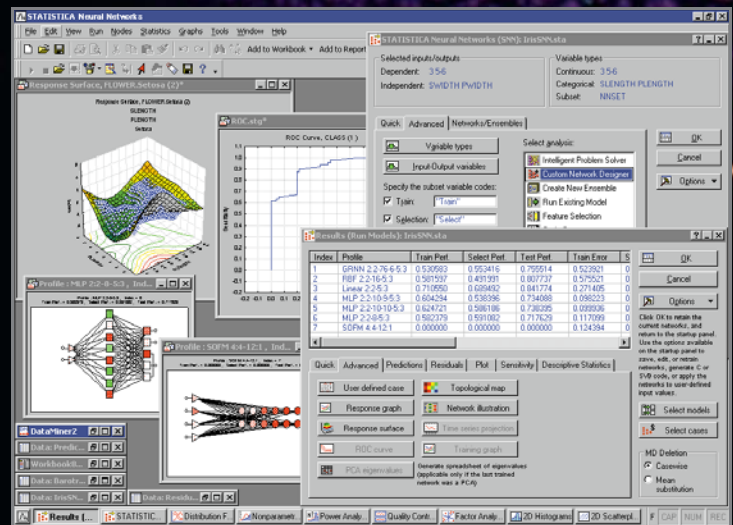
STATISTICA Neural Networks

File Edit View Run Nodes Statistics Graphs Tools Window Help

Add to Workbook ▾ Add to Report

Response Surface, FLOWER.Setosa (2)*

Response Surface, FLOWER.Setosa (2)
SLENGTH
PLENGTH
Setosa

ROC.stg*

ROC Curve, CLASS (1)

-0.2 -0.1 0.0 0.1 0.2 0.3 0.4 0.5 0.6 0.7 0.8 0.9 1.0 1.1 1.2

Profile : MLP 2:2-8-5:3 , Ind...

Profile : SOFM 4:4-12:1 , Ind...

STATISTICA Neural Networks (SNN): IrisSNN.sta

Selected inputs/outputs
Dependent: 3-5-6
Independent: SWIDTH PWIDTH

Variable types
Continuous: 3-5-6
Categorical: SLENGTH PLENGTH
Subset: NNSET

Quick Advanced Networks/Ensembles

Variable types
Input-Output variables
Specify the subset variable codes:
Train: "Train"
Selection: "Select"

Select analysis:
Intelligent Problem Solver
Custom Network Designer
Create New Ensemble
Run Existing Model
Feature Selection

OK
Cancel
Options ▾

Results (Run Models): IrisSNN.sta

| Index | Profile | Train Perf. | Select Perf. | Test Perf. | Train Error | S |
|---|---|---|---|---|---|---|
| 1 | GRNN 2:2-76-6-5:3 | 0.530583 | 0.553416 | 0.755514 | 0.523921 | 0 |
| 2 | RBF 2:2-16-5:3 | 0.581597 | 0.431391 | 0.807737 | 0.575521 | 0 |
| 3 | Linear 2:2-5:3 | 0.710550 | 0.689492 | 0.841774 | 0.271405 | 0 |
| 4 | MLP 2:2-10-5:3 | 0.604294 | 0.538396 | 0.734088 | 0.098223 | 0 |
| 5 | MLP 2:2-10-10-5:3 | 0.624721 | 0.586186 | 0.738395 | 0.099936 | 0 |
| 6 | MLP 2:2-8-5:3 | 0.582379 | 0.591082 | 0.717629 | 0.117099 | 0 |
| 7 | SOFM 4:4-12:1 | 0.000000 | 0.000000 | 0.000000 | 0.124394 | 0 |

Quick Advanced Predictions Residuals Plot Sensitivity Descriptive Statistics

User defined case
Topological map
Response graph
Network illustration
Response surface
Time series projection
ROC curve
Training graph
PCA eigenvalues
Generate spreadsheet of eigenvalues (applicable only if the last trained network was a PCA)

OK
Cancel
Options ▾

Click OK to retain the current network, and return to the startup panel. Use the options available on the startup panel to save, edit, or retrain networks, generate C or SVB code, or apply the networks to user-defined input values.

Select models
Select cases

MD Deletion
Casewise
Mean substitution

DataMiner2
Data: Predic...
Workbook8...
Data: Bankr...
Data: IrisSN...
Data: Residu...

Results (... STATISTIC... Distribution F... Nonparametr... Power Analy... Quality Contr... Factor Analy... 2D Histogram... 2D Scatterpl... F CAP NUM REC